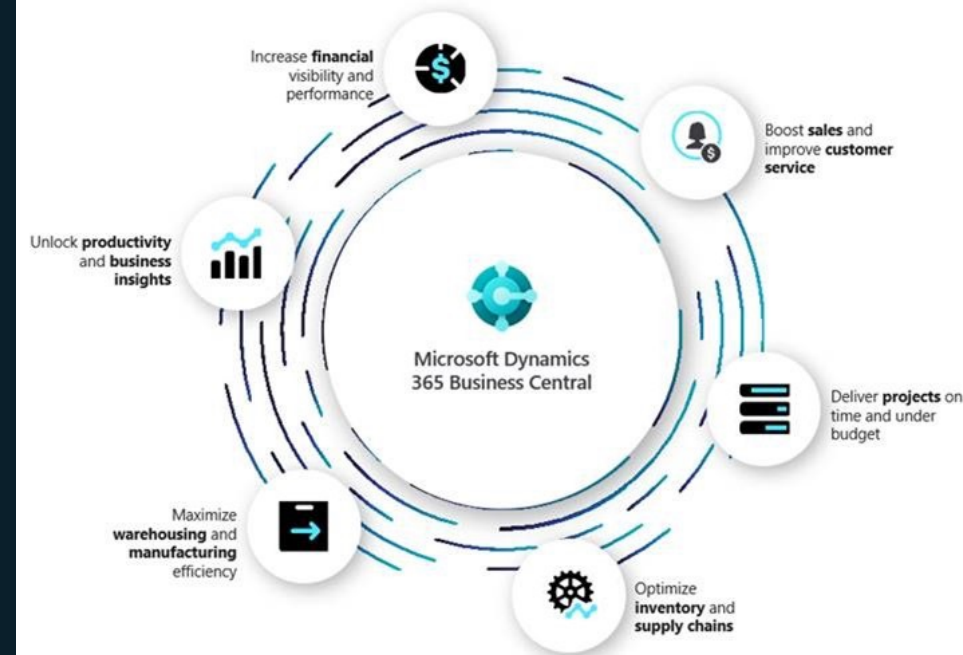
Increase financial visibility and performance

Boost sales and improve customer service

Unlock productivity and business insights

Microsoft Dynamics 365 Business Central

Deliver projects on time and under budget

Maximize warehousing and manufacturing efficiency

Optimize inventory and supply chains